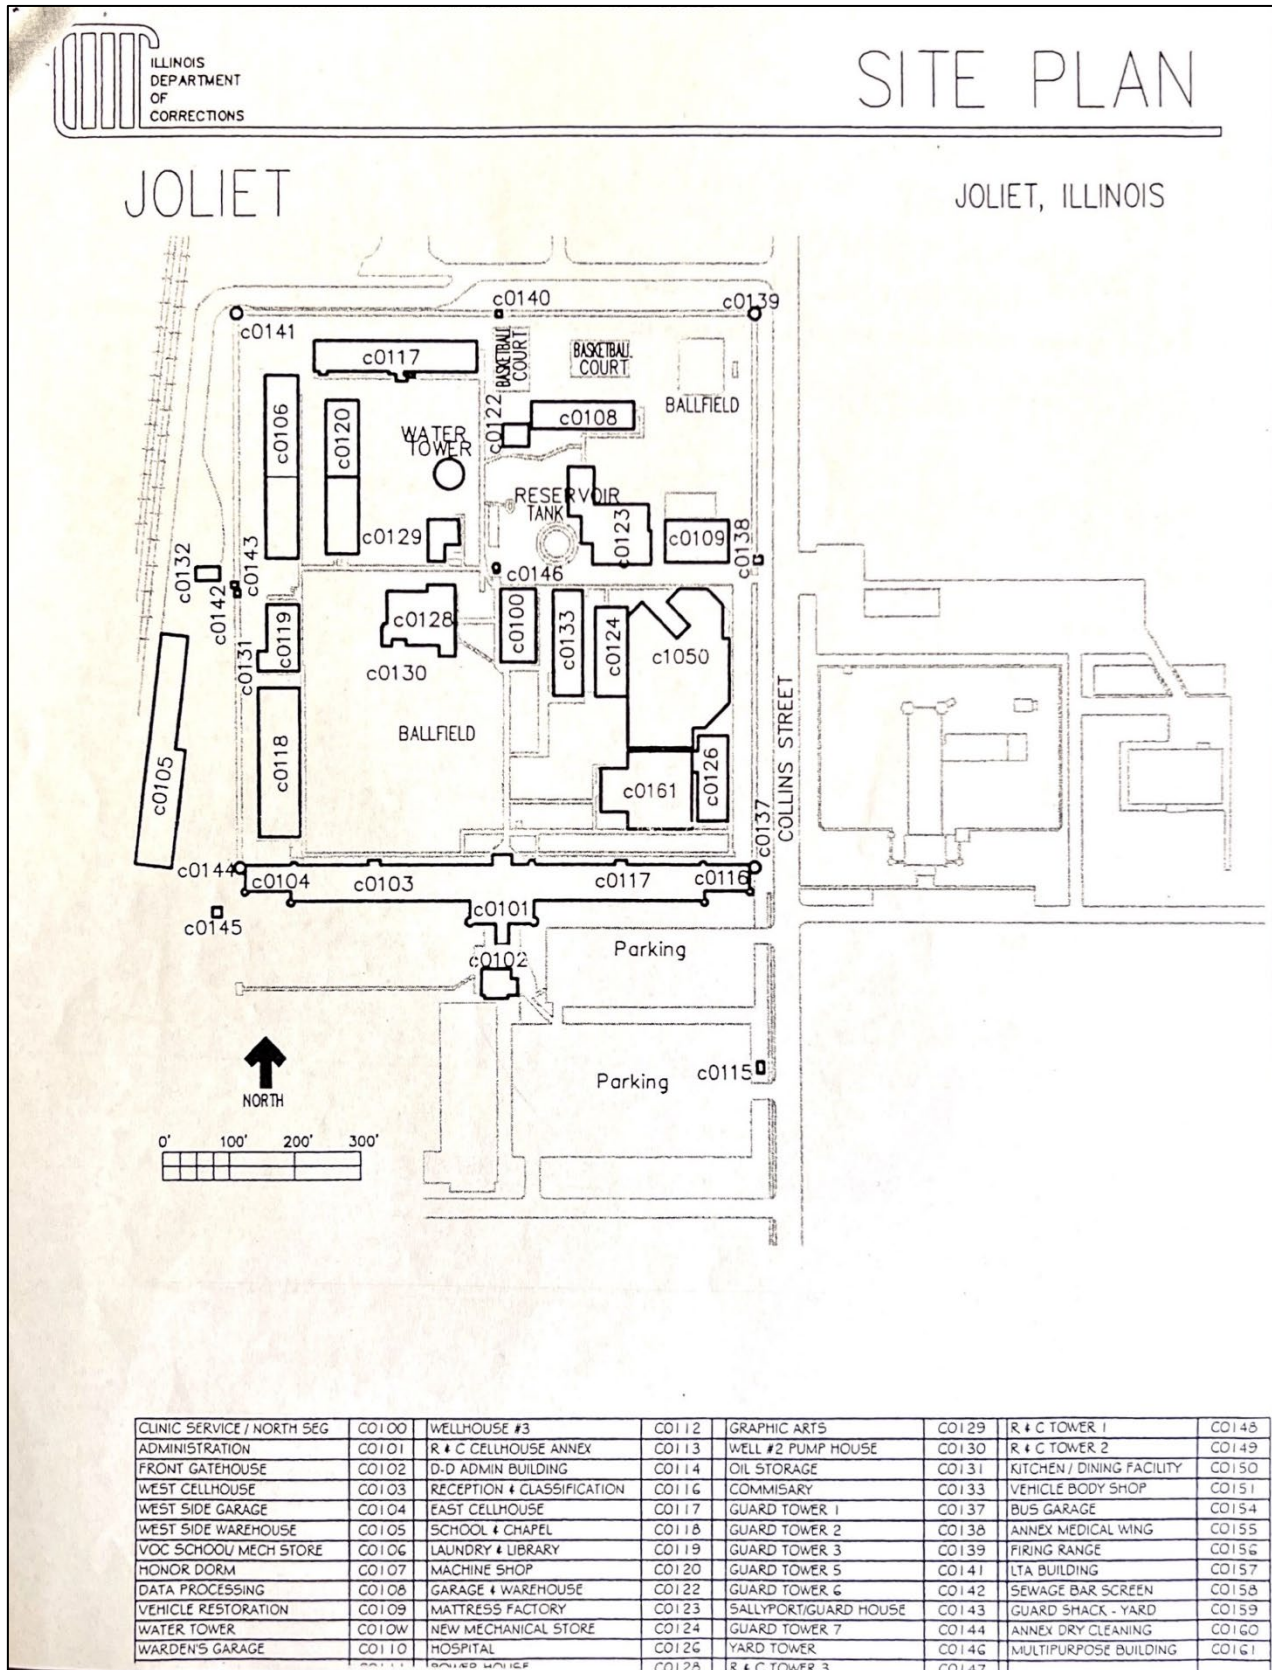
ILLINOIS DEPARTMENT OF CORRECTIONS

SITE PLAN

JOLIET

JOLIET, ILLINOIS

c0141
c0140
c0139
c0117
BASKETBALL COURT
BASKETBALL COURT
BALLFIELD
c0106
c0120
WATER TOWER
c0122
c0108
RESERVOIR TANK
c0123
c0109
c0138
c0129
c0132
c0143
c0142
c0146
c0119
c0128
c0100
c0133
c0124
c1050
c0131
c0130
COLLINS STREET
BALLFIELD
c0118
c0105
c0126
c0161
c0137
c0144
c0104
c0103
c0117
c0116
c0101
c0145
Parking
c0102
NORTH
Parking
c0115
0' 100' 200' 300'

| CLINIC SERVICE / NORTH SEG | C0100 | WELLHOUSE #3 | C0112 | GRAPHIC ARTS | C0129 | R & C TOWER 1 | C0148 |
|---|---|---|---|---|---|---|---|
| ADMINISTRATION | C0101 | R & C CELLHOUSE ANNEX | C0113 | WELL #2 PUMP HOUSE | C0130 | R & C TOWER 2 | C0149 |
| FRONT GATEHOUSE | C0102 | D-D ADMIN BUILDING | C0114 | OIL STORAGE | C0131 | KITCHEN / DINING FACILITY | C0150 |
| WEST CELLHOUSE | C0103 | RECEPTION & CLASSIFICATION | C0116 | COMMISARY | C0133 | VEHICLE BODY SHOP | C0151 |
| WEST SIDE GARAGE | C0104 | EAST CELLHOUSE | C0117 | GUARD TOWER 1 | C0137 | BUS GARAGE | C0154 |
| WEST SIDE WAREHOUSE | C0105 | SCHOOL & CHAPEL | C0118 | GUARD TOWER 2 | C0138 | ANNEX MEDICAL WING | C0155 |
| VOC SCHOOL/ MECH STORE | C0106 | LAUNDRY & LIBRARY | C0119 | GUARD TOWER 3 | C0139 | FIRING RANGE | C0156 |
| HONOR DORM | C0107 | MACHINE SHOP | C0120 | GUARD TOWER 5 | C0141 | LTA BUILDING | C0157 |
| DATA PROCESSING | C0108 | GARAGE & WAREHOUSE | C0122 | GUARD TOWER 6 | C0142 | SEWAGE BAR SCREEN | C0158 |
| VEHICLE RESTORATION | C0109 | MATTRESS FACTORY | C0123 | SALLYPORT/GUARD HOUSE | C0143 | GUARD SHACK - YARD | C0159 |
| WATER TOWER | C010W | NEW MECHANICAL STORE | C0124 | GUARD TOWER 7 | C0144 | ANNEX DRY CLEANING | C0160 |
| WARDEN'S GARAGE | C0110 | HOSPITAL | C0126 | YARD TOWER | C0146 | MULTIPURPOSE BUILDING | C0161 |
| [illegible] | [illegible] | POWER HOUSE | C0128 | R & C TOWER 3 | C0147 | | |